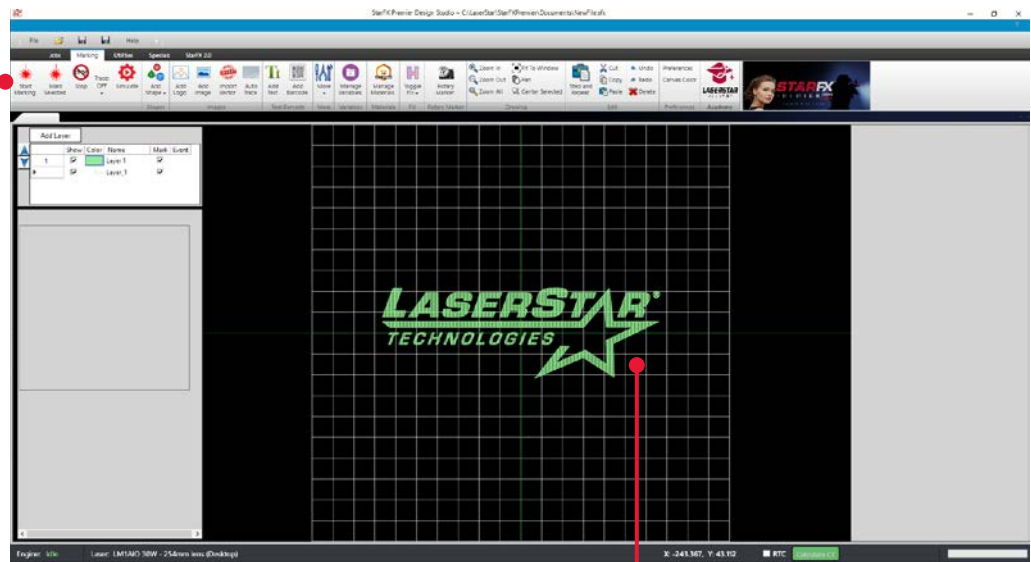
StarFX Premier Design Studio - C:\LaserStar\StarFXPremier\Documents\NewFile.sfx

File Help

Jobs Marking Utilities Specials StarFX 2.0

Start Marking Mark Selected Stop Trace OFF Simulate Add Shape Add Logo Add Image Import Vector Auto Trace Add Text Add Barcode Move Manage Variables Manage Materials Toggle Fill Rotary Marker Zoom In Zoom Out Zoom All Fit To Window Pan Center Selected Step and Repeat Cut Copy Paste Undo Redo Delete Preferences Canvas Color

Shapes Images Text/Barcode Move Variables Materials Fill Rotary Marker Drawing Edit Preferences Academy

STARFX

Add Layer

| | Show | Color | Name | Mark | Event |
|---|---|---|---|---|---|
| 1 | ☑ | | Layer 1 | ☑ | |
| ▸ | ☑ | | Layer_1 | ☑ | |

LASERSTAR TECHNOLOGIES

Engine: Idle Laser: LM1AIO 30W - 254mm lens (Desktop) X: -241.367, Y: 43.112 RTC Calculate CT